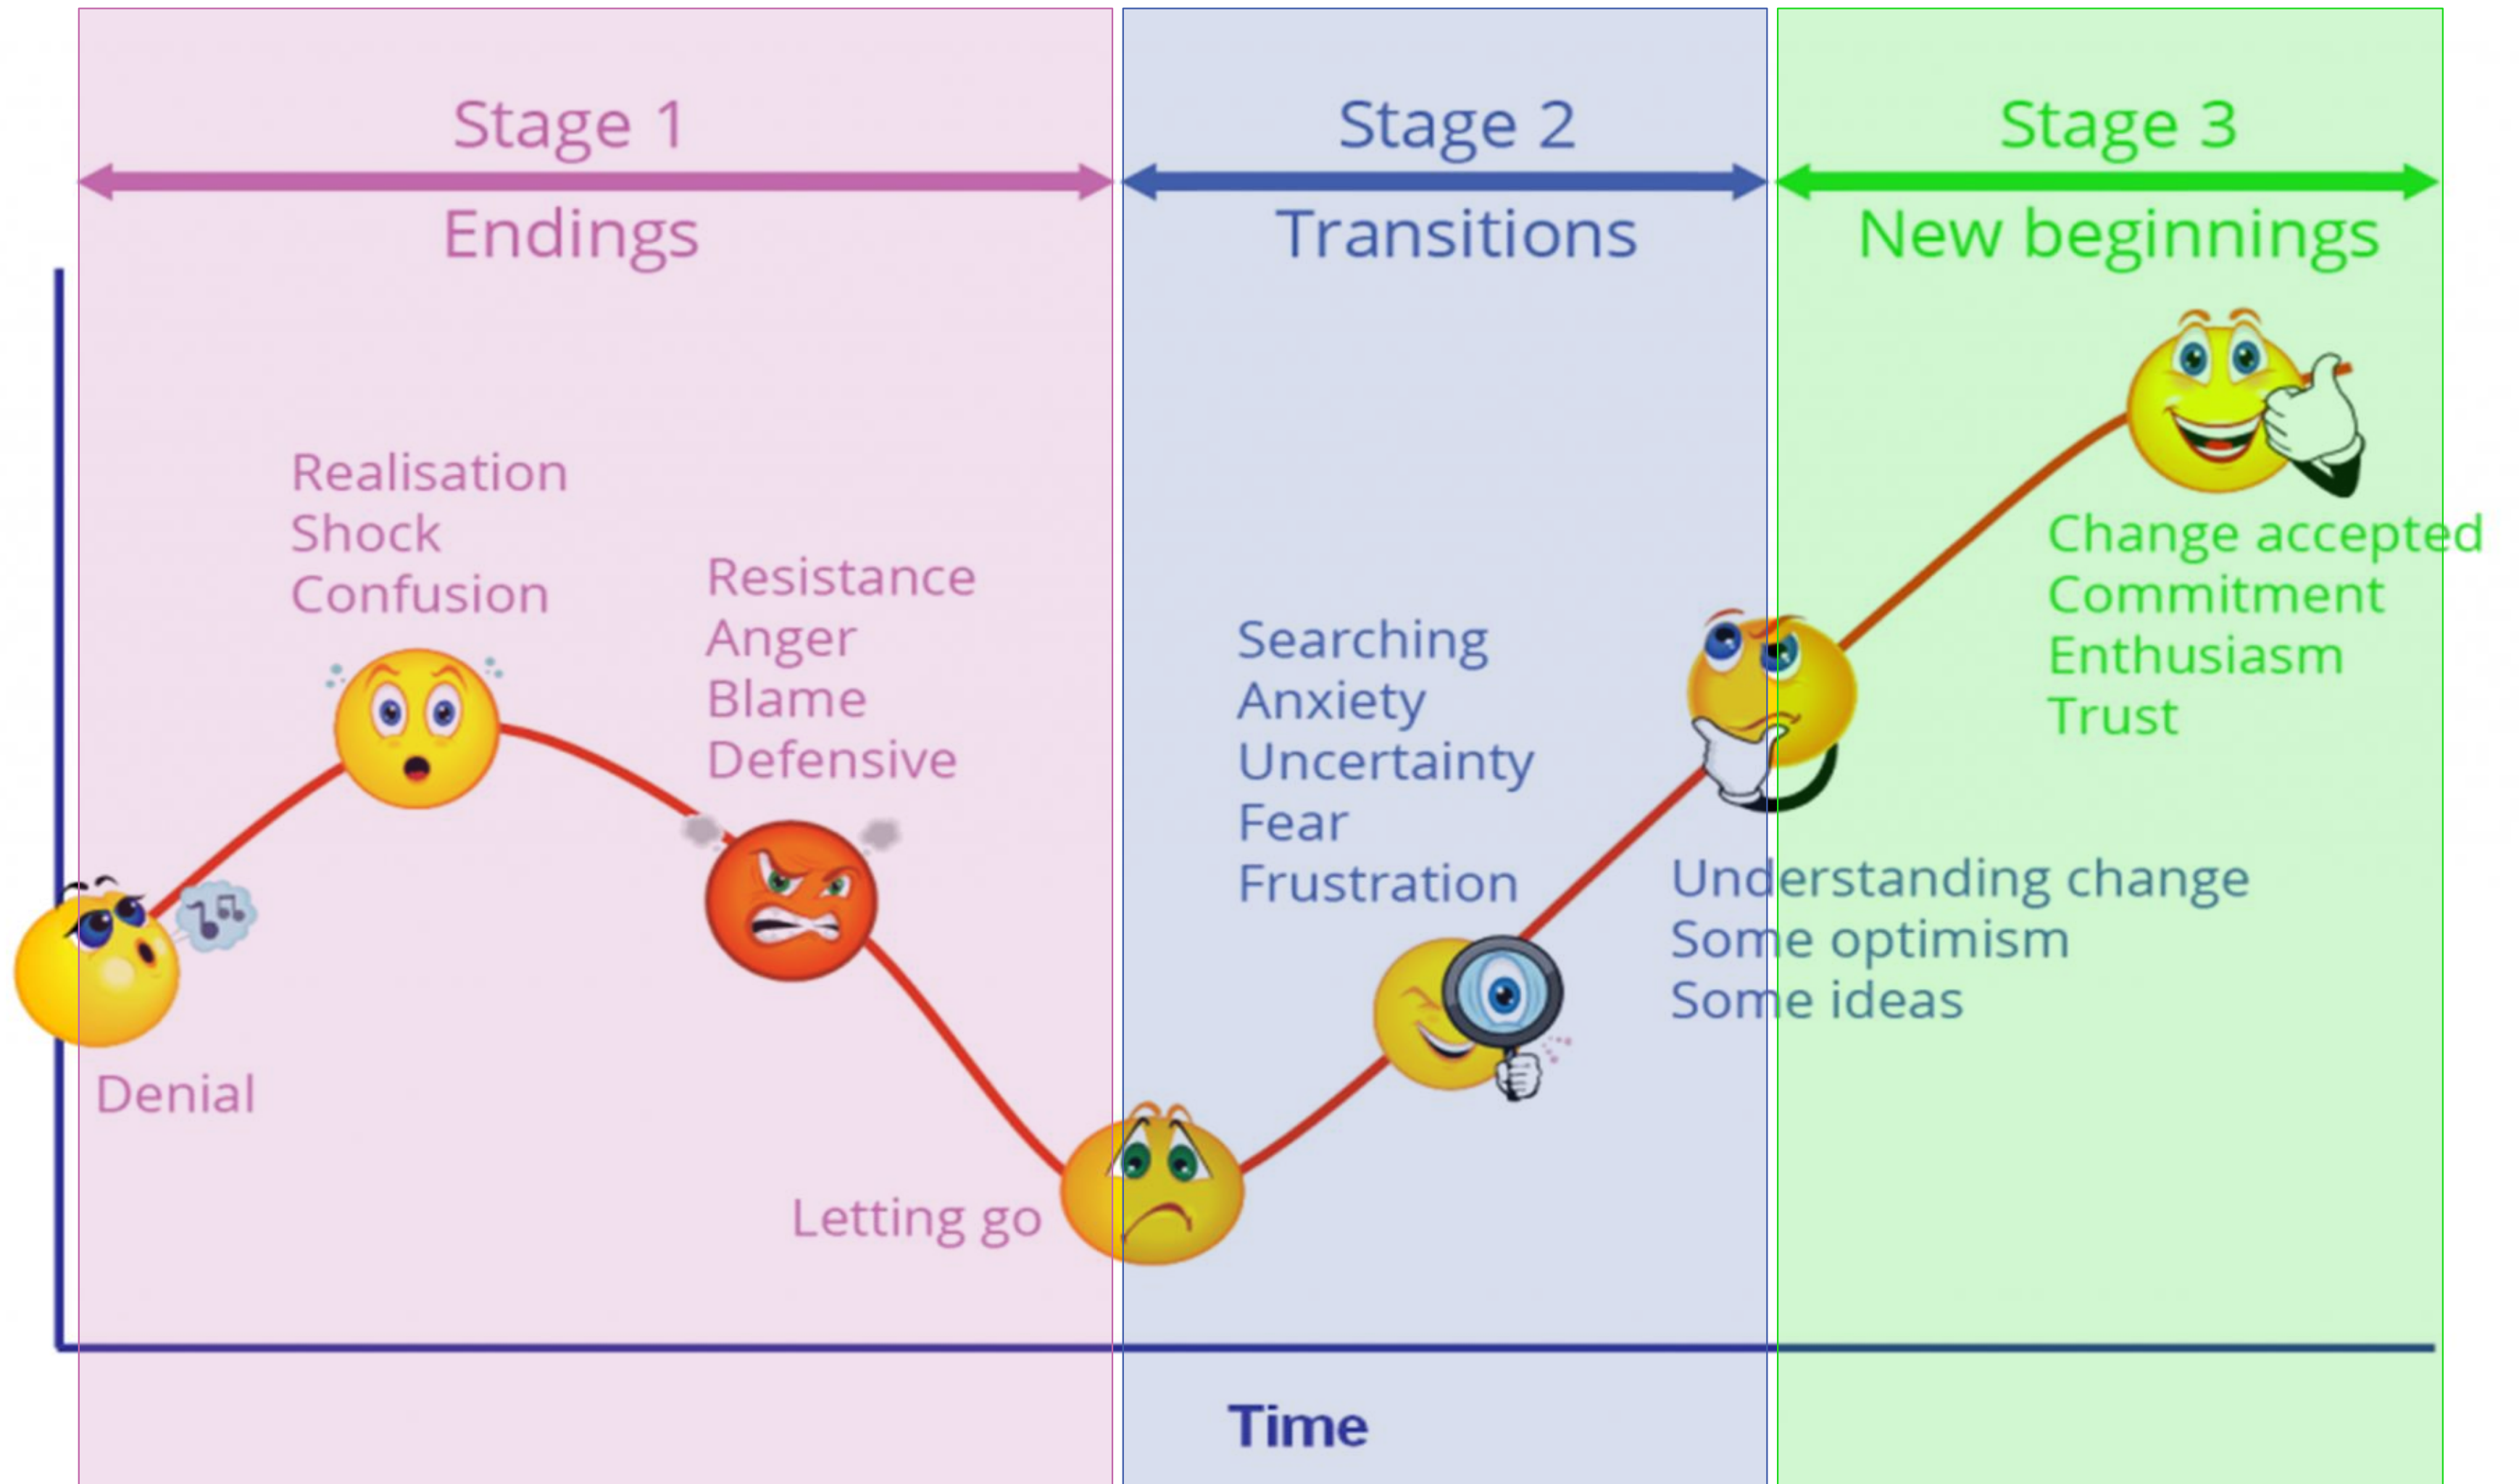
Stage 1
Endings

Stage 2
Transitions

Stage 3
New beginnings

Realisation
Shock
Confusion

Resistance
Anger
Blame
Defensive

Denial

Letting go

Searching
Anxiety
Uncertainty
Fear
Frustration

Understanding change
Some optimism
Some ideas

Change accepted
Commitment
Enthusiasm
Trust

Time